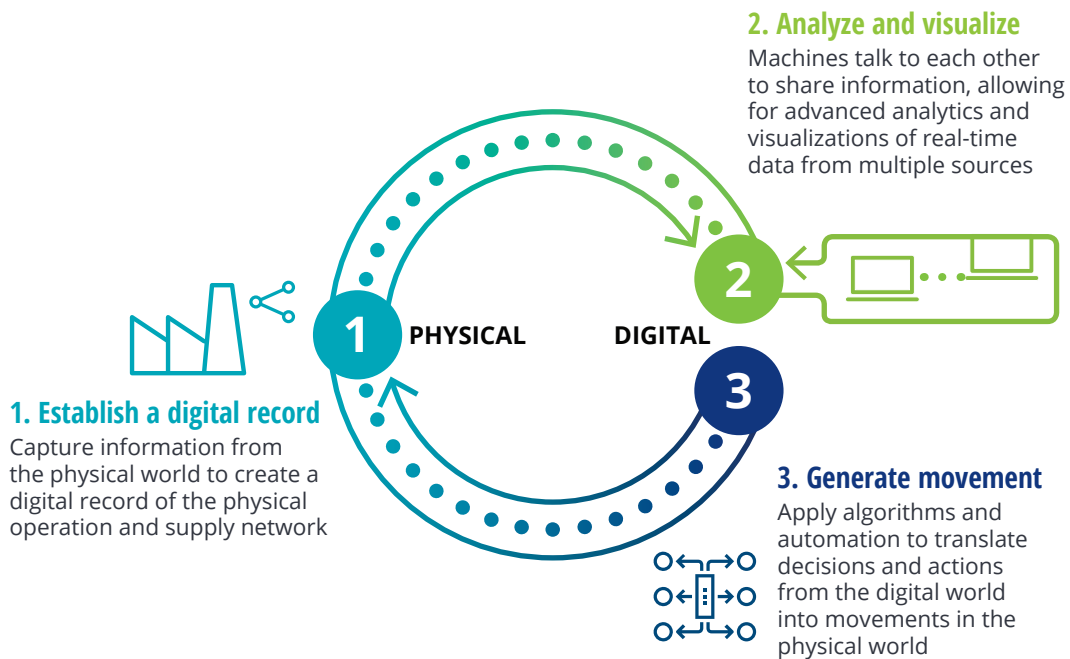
2. Analyze and visualize

Machines talk to each other to share information, allowing for advanced analytics and visualizations of real-time data from multiple sources

2

1

PHYSICAL

DIGITAL

3

1. Establish a digital record

Capture information from the physical world to create a digital record of the physical operation and supply network

3. Generate movement

Apply algorithms and automation to translate decisions and actions from the digital world into movements in the physical world